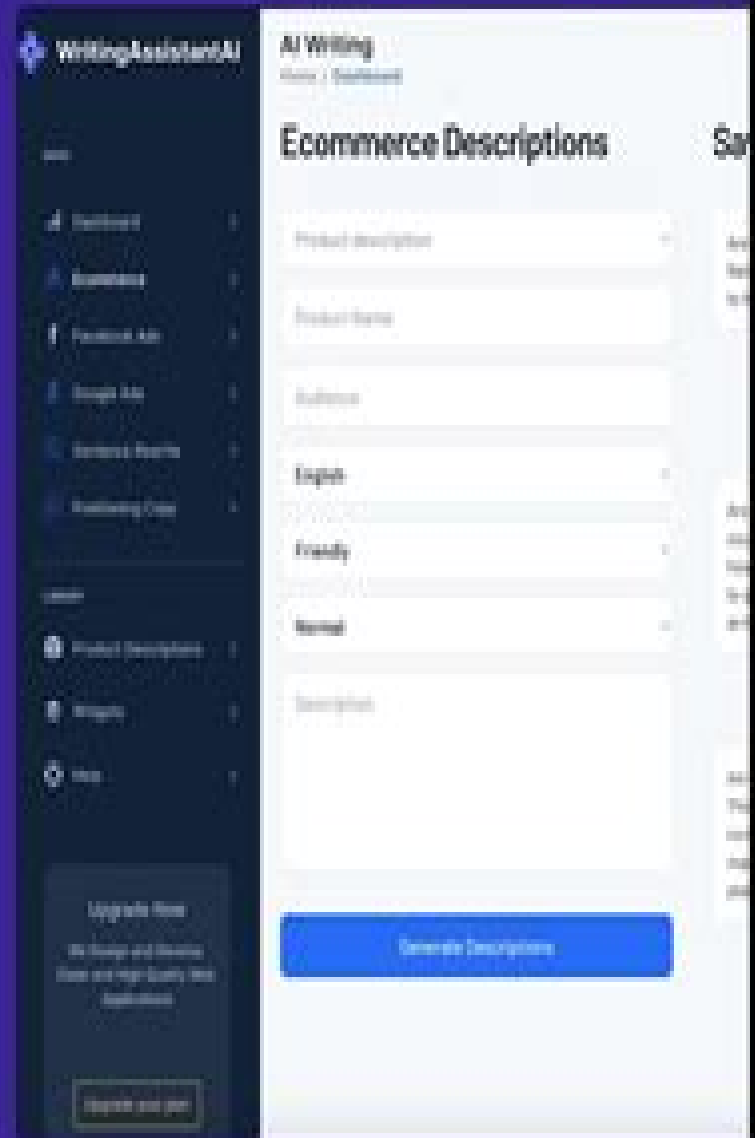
WritingAssistantAI

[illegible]

Dashboard

Ecommerce

Facebook Ads

Google Ads

Sentence Rewrite

Positioning Copy

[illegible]

Product Descriptions

Widgets

Help

Upgrade Now

We Design and Develop Clean and High Quality Web Applications

Upgrade your plan

AI Writing

Home / Dashboard

Ecommerce Descriptions

Sa

Product description

Product Name

Audience

English

Friendly

Normal

Description

Generate Descriptions